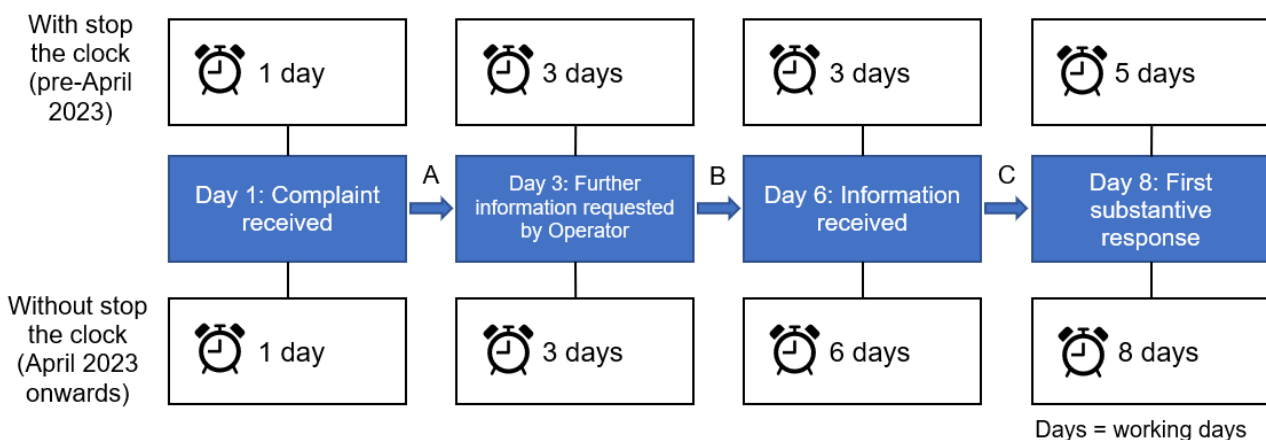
With stop the clock (pre-April 2023)

1 day

3 days

3 days

5 days

Day 1: Complaint received

A

Day 3: Further information requested by Operator

B

Day 6: Information received

C

Day 8: First substantive response

Without stop the clock (April 2023 onwards)

1 day

3 days

6 days

8 days

Days = working days